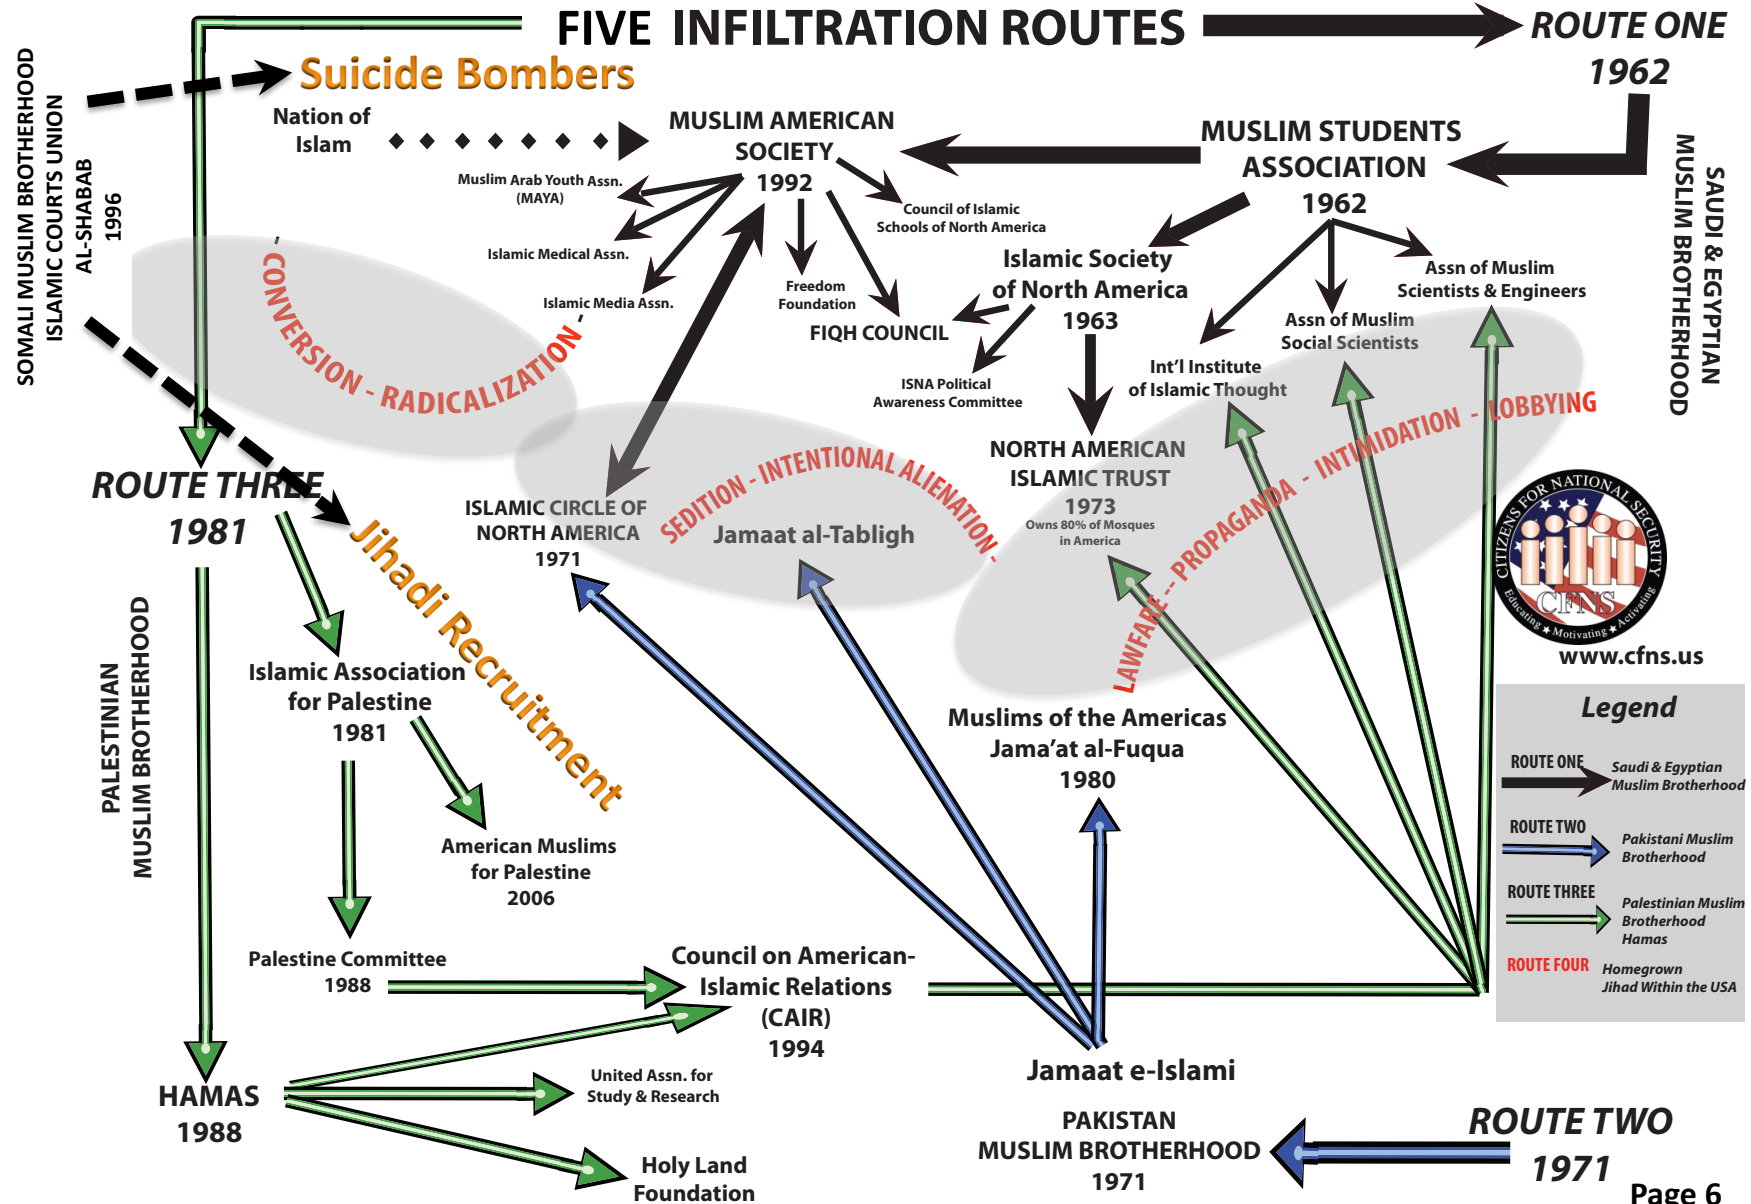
FIVE INFILTRATION ROUTES

ROUTE ONE
1962

SOMALI MUSLIM BROTHERHOOD
ISLAMIC COURTS UNION
AL-SHABAB
1996

Suicide Bombers

Nation of Islam

MUSLIM AMERICAN SOCIETY
1992

MUSLIM STUDENTS ASSOCIATION
1962

SAUDI & EGYPTIAN MUSLIM BROTHERHOOD

Muslim Arab Youth Assn. (MAYA)

Council of Islamic Schools of North America

Islamic Medical Assn.

Islamic Media Assn.

Freedom Foundation

FIQH COUNCIL

Islamic Society of North America
1963

Assn of Muslim Scientists & Engineers

Assn of Muslim Social Scientists

ISNA Political Awareness Committee

Int'l Institute of Islamic Thought

CONVERSION - RADICALIZATION

NORTH AMERICAN ISLAMIC TRUST
1973
Owns 80% of Mosques in America

ROUTE THREE
1981

ISLAMIC CIRCLE OF NORTH AMERICA
1971

SEDITION - INTENTIONAL ALIENATION

Jamaat al-Tabligh

LAWFARE - PROPAGANDA - INTIMIDATION - LOBBYING

CITIZENS FOR NATIONAL SECURITY
CFNS
Educating ★ Motivating ★ Activating
www.cfns.us

Jihadi Recruitment

PALESTINIAN MUSLIM BROTHERHOOD

Islamic Association for Palestine
1981

Muslims of the Americas
Jama'at al-Fuqua
1980

Legend
ROUTE ONE Saudi & Egyptian Muslim Brotherhood
ROUTE TWO Pakistani Muslim Brotherhood
ROUTE THREE Palestinian Muslim Brotherhood Hamas
ROUTE FOUR Homegrown Jihad Within the USA

American Muslims for Palestine
2006

Palestine Committee
1988

Council on American-Islamic Relations (CAIR)
1994

HAMAS
1988

United Assn. for Study & Research

Jamaat e-Islami

PAKISTAN MUSLIM BROTHERHOOD
1971

ROUTE TWO
1971

Holy Land Foundation

Page 6